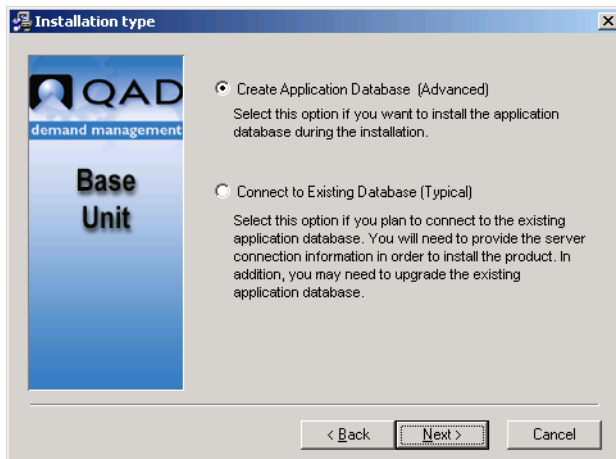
Installation type

QAD
demand management
Base Unit

Create Application Database (Advanced)
Select this option if you want to install the application database during the installation.

Connect to Existing Database (Typical)
Select this option if you plan to connect to the existing application database. You will need to provide the server connection information in order to install the product. In addition, you may need to upgrade the existing application database.

< Back
Next >
Cancel